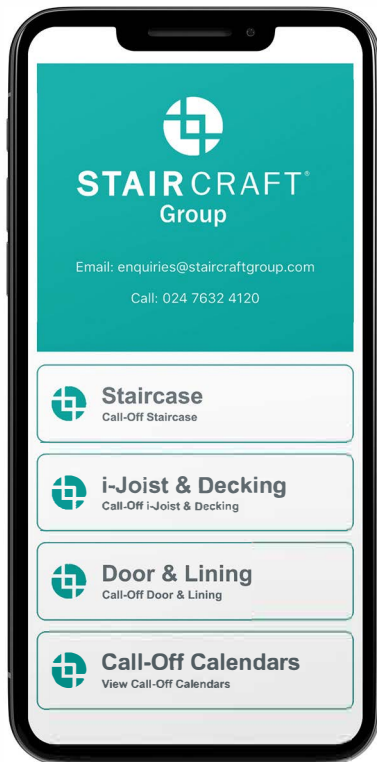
STAIRCRAFT®
Group

Email: enquiries@staircraftgroup.com

Call: 024 7632 4120

Staircase
Call-Off Staircase

i-Joist & Decking
Call-Off i-Joist & Decking

Door & Lining
Call-Off Door & Lining

Call-Off Calendars
View Call-Off Calendars